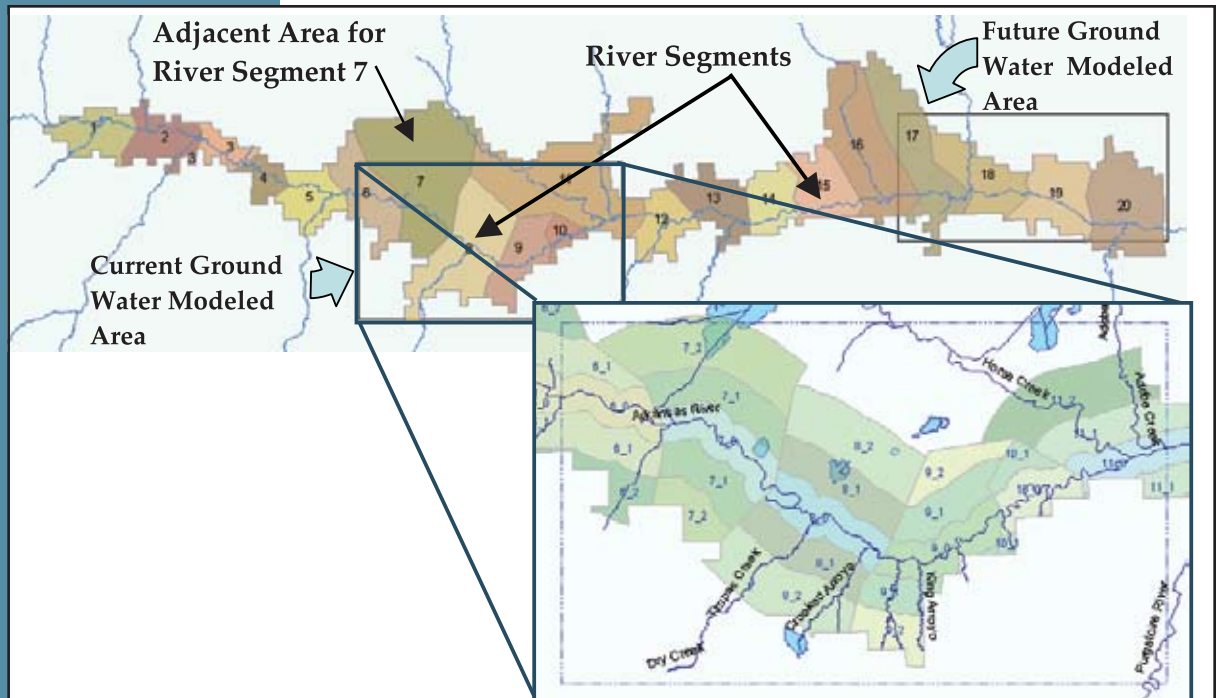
Adjacent Area for River Segment 7

River Segments

Future Ground Water Modeled Area

Current Ground Water Modeled Area

1
2
3
3
4
5
6
7
8
9
10
11
12
13
14
15
16
17
18
19
20

6_1
7_2
7_1
Arkansas River
6_1
6_2
7_1
7_2
8_2
8_1
8_1
8_2
9_2
9_1
9_1
9_2
10_1
10_1
11_1
Horse Creek
Adobe Creek
Adobe
Timpas Creek
Crooked Arroyo
King Arroyo
Dry Creek
Purgatoire River